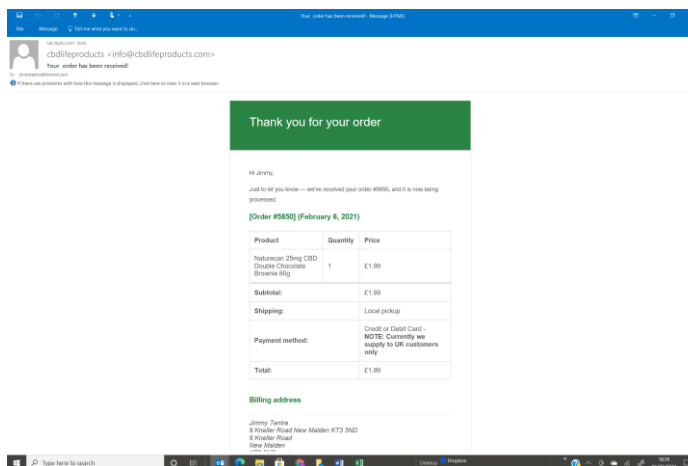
Your order has been received! - Message (HTML)

File Message Tell me what you want to do...

Sat 06/02/2021 10:05

cbdlifeproducts <info@cbdlifeproducts.com>

Your order has been received!

To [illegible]

If there are problems with how this message is displayed, click here to view it in a web browser.

Thank you for your order

Hi Jimmy,

Just to let you know — we've received your order #5850, and it is now being processed:

[Order #5850] (February 6, 2021)

| Product | Quantity | Price |
|---|---|---|
| Naturecan 25mg CBD Double Chocolate Brownie 60g | 1 | £1.99 |
| Subtotal: | | £1.99 |
| Shipping: | | Local pickup |
| Payment method: | | Credit or Debit Card - **NOTE: Currently we supply to UK customers only** |
| Total: | | £1.99 |

Billing address

Jimmy Tantra
9 Kneller Road New Malden KT3 5ND
9 Kneller Road
New Malden
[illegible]

Type here to search

Desktop Dropbox

10:29
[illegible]